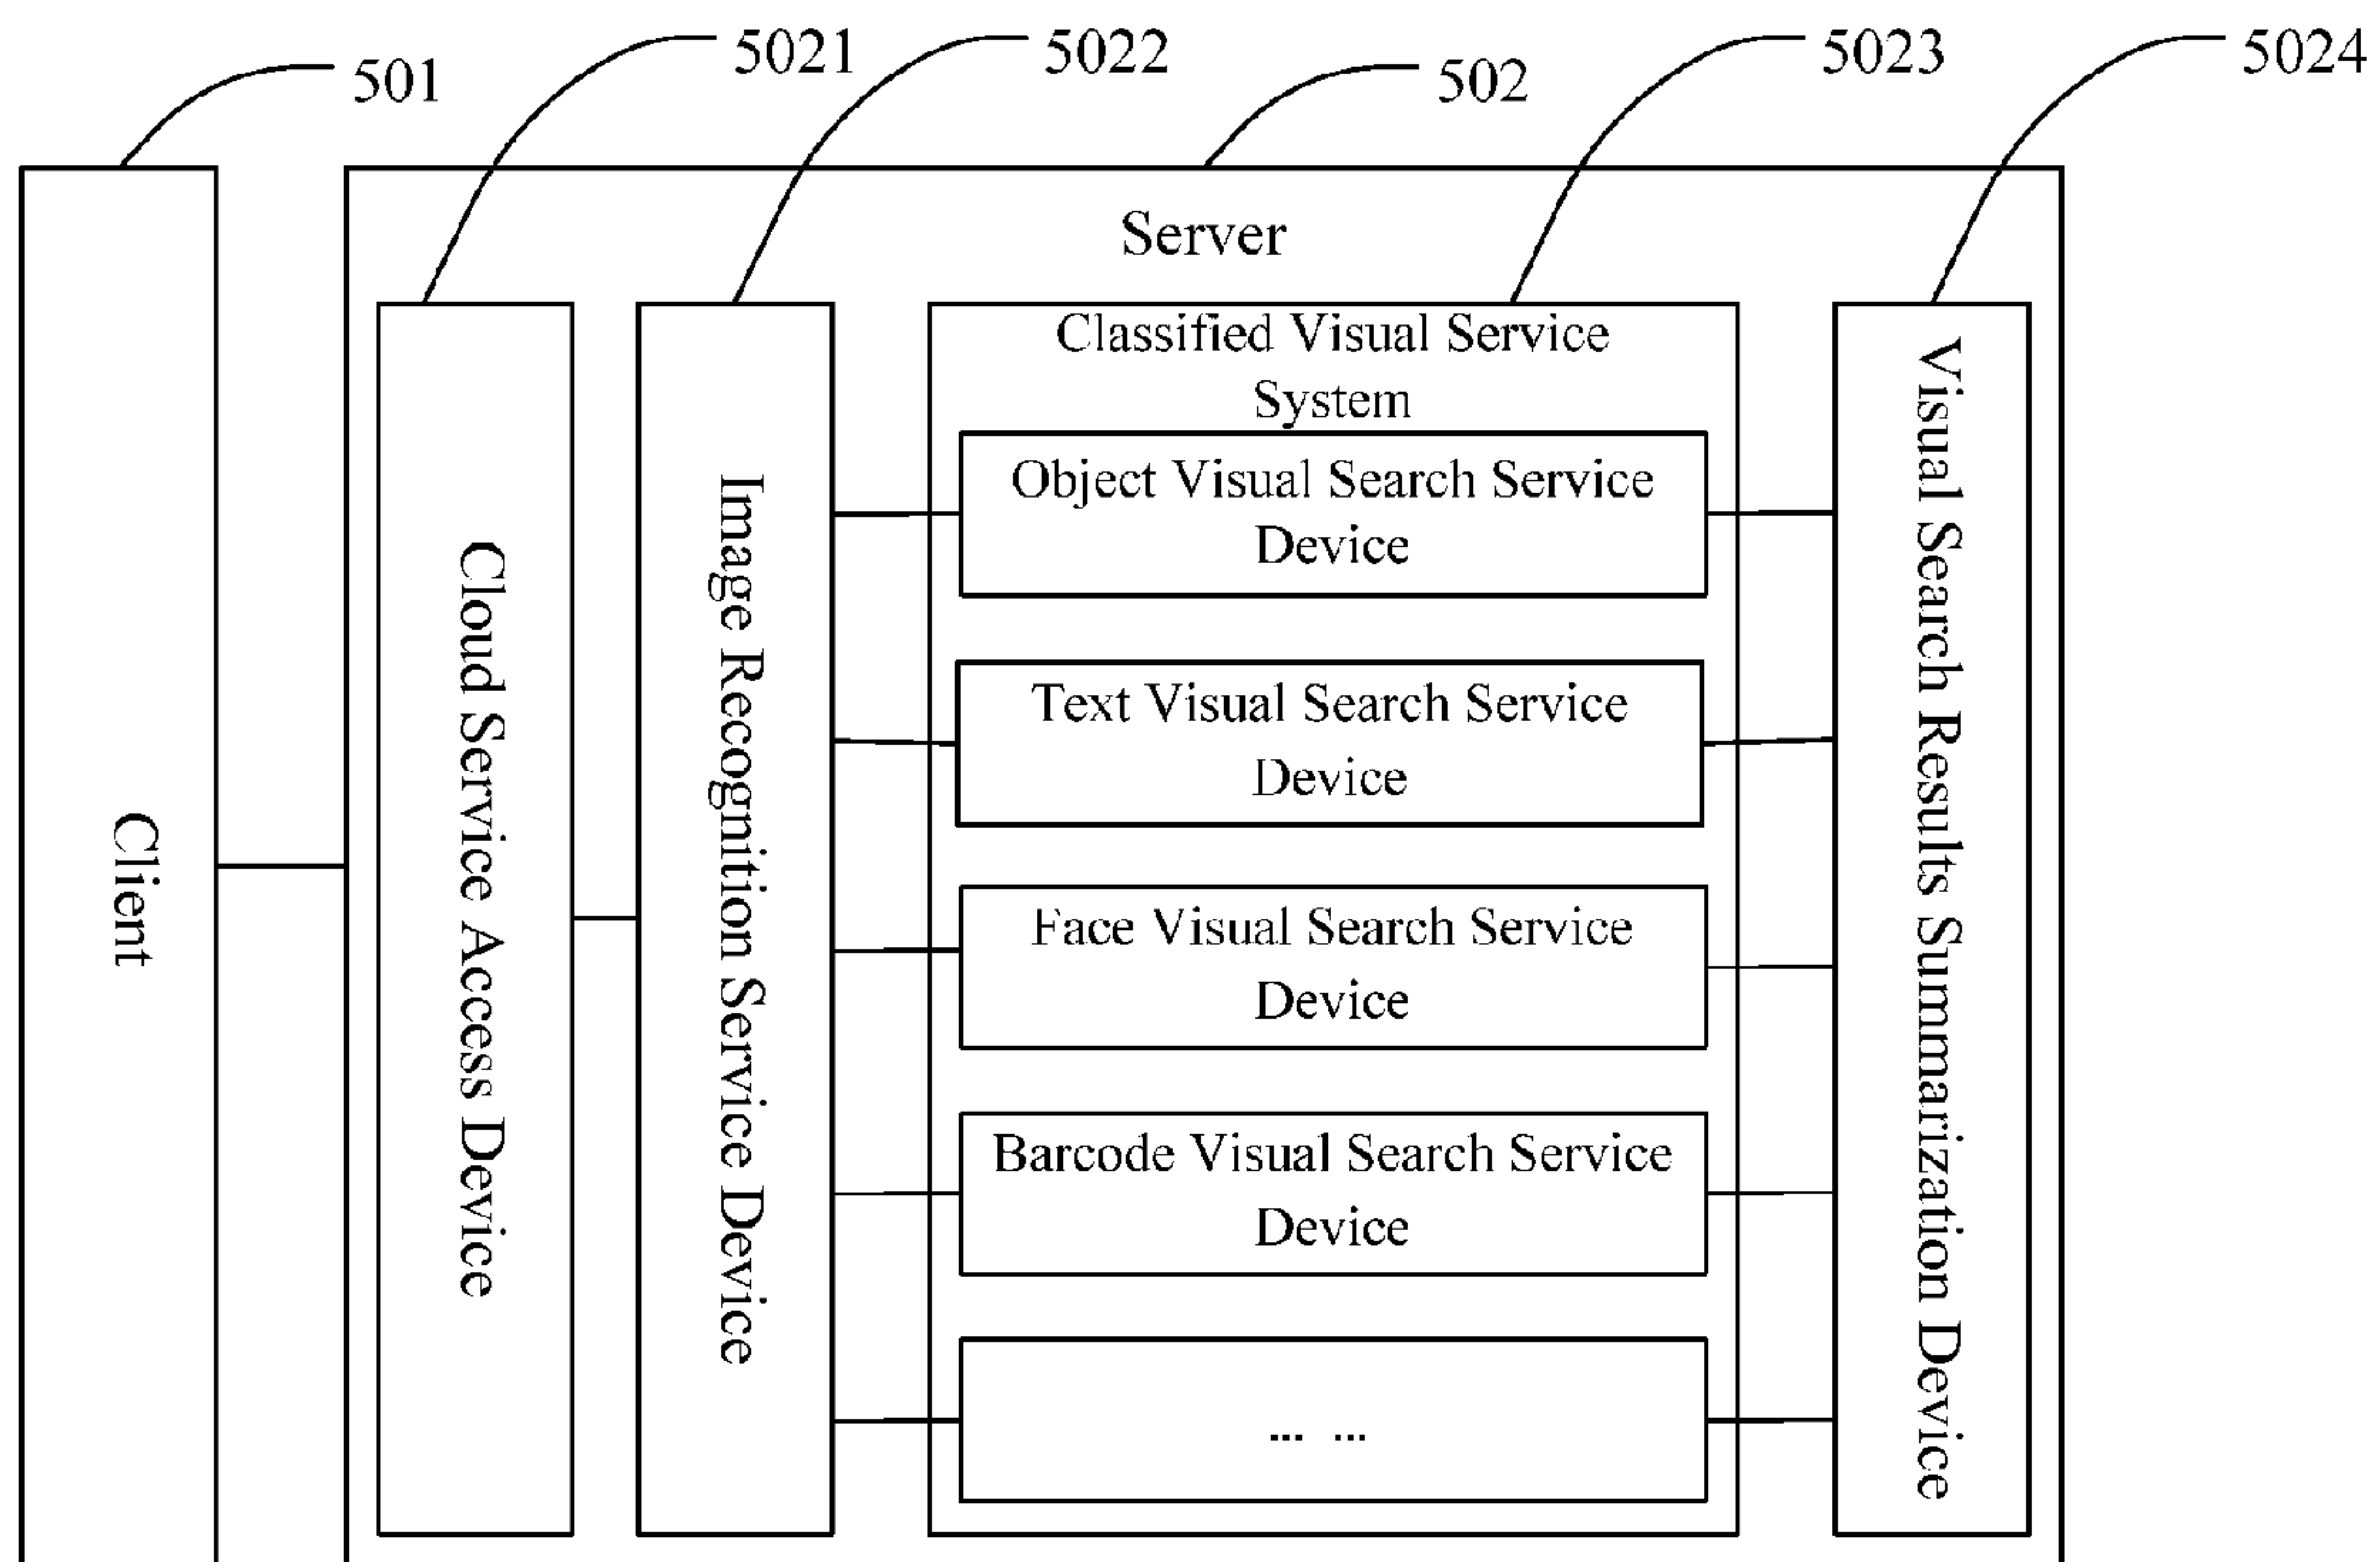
501

5021

5022

502

5023

5024

Server

Client

Cloud Service Access Device

Image Recognition Service Device

Classified Visual Service System

Object Visual Search Service Device

Text Visual Search Service Device

Face Visual Search Service Device

Barcode Visual Search Service Device

... ...

Visual Search Results Summarization Device